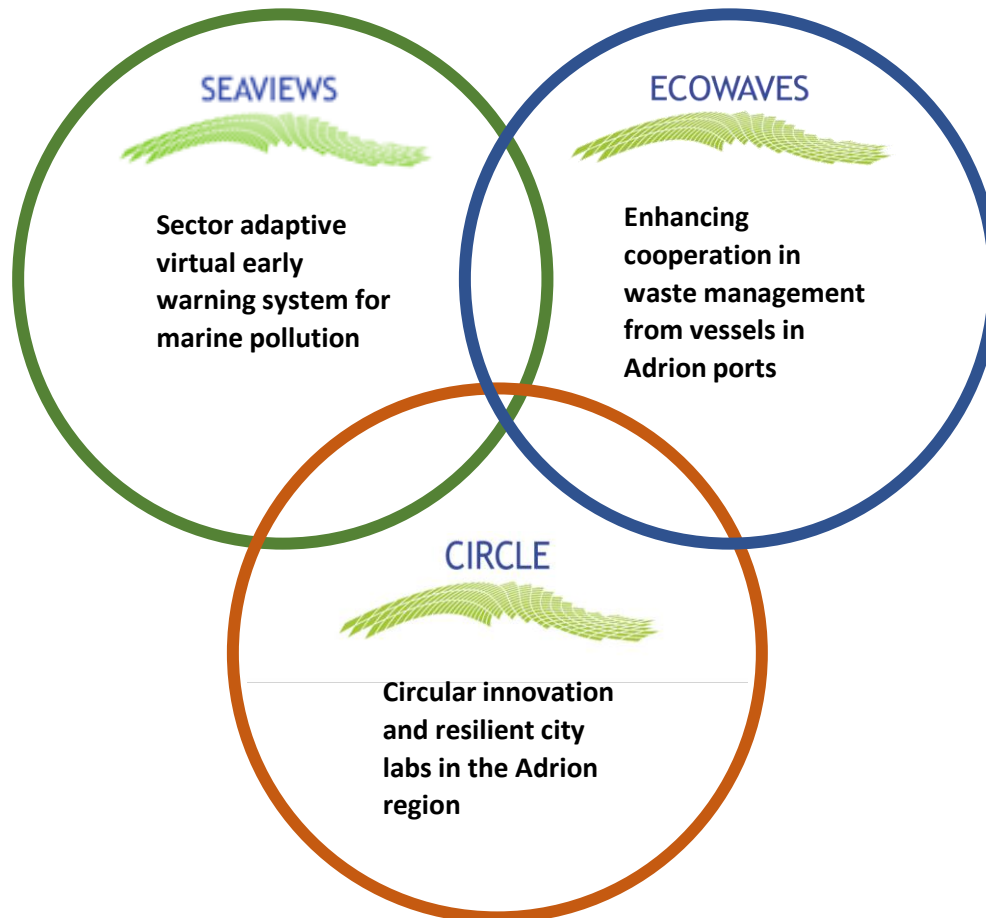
SEAVIEWS

Sector adaptive virtual early warning system for marine pollution

ECOWAVES

Enhancing cooperation in waste management from vessels in Adrion ports

CIRCLE

Circular innovation and resilient city labs in the Adrion region